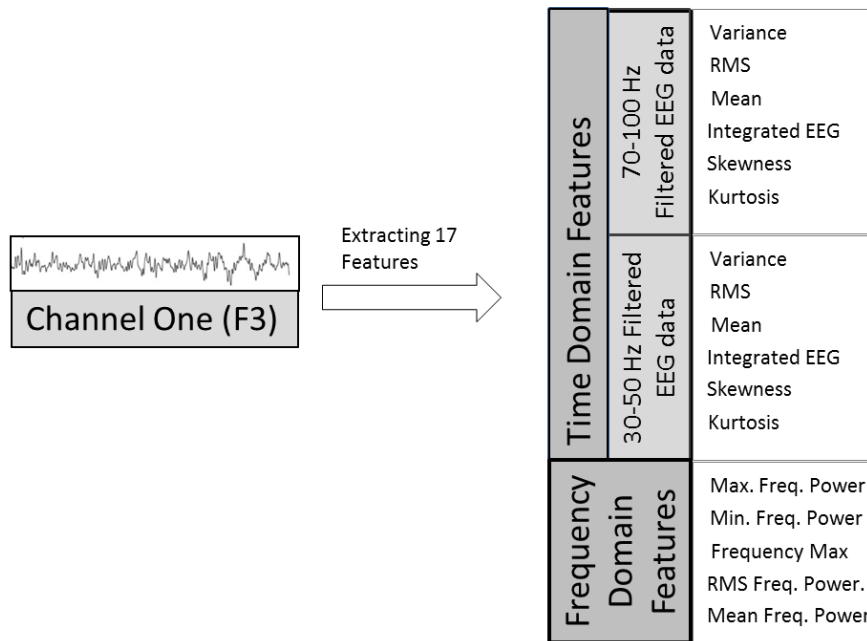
Channel One (F3)

Extracting 17 Features

Time Domain Features

70-100 Hz Filtered EEG data

Variance
RMS
Mean
Integrated EEG
Skewness
Kurtosis

30-50 Hz Filtered EEG data

Variance
RMS
Mean
Integrated EEG
Skewness
Kurtosis

Frequency Domain Features

Max. Freq. Power
Min. Freq. Power
Frequency Max
RMS Freq. Power.
Mean Freq. Power